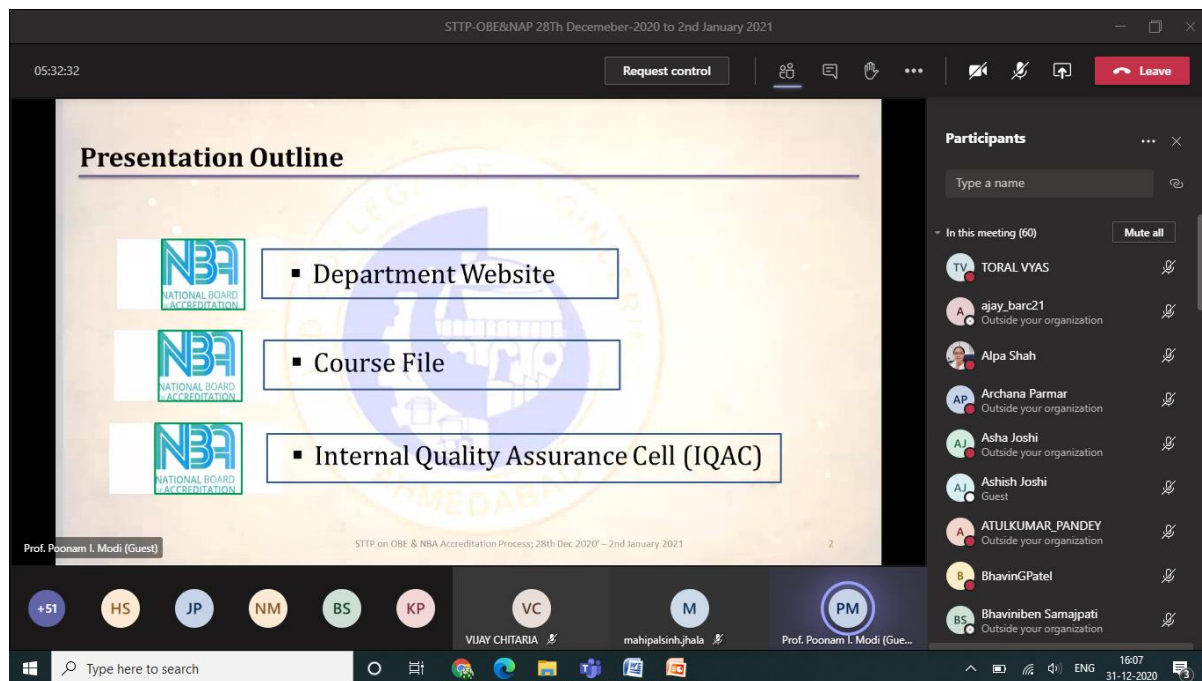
STTP-OBE&NAP 28Th Decemeber-2020 to 2nd January 2021

05:32:32

Request control

Leave

Presentation Outline

NBA NATIONAL BOARD of ACCREDITATION

▪ Department Website

NBA NATIONAL BOARD of ACCREDITATION

▪ Course File

NBA NATIONAL BOARD of ACCREDITATION

▪ Internal Quality Assurance Cell (IQAC)

STTP on OBE & NBA Accreditation Process; 28th Dec 2020' – 2nd January 2021

2

Prof. Poonam I. Modi (Guest)

Participants

Type a name

In this meeting (60)

Mute all

TV TORAL VYAS

A ajay_barc21
Outside your organization

Alpa Shah

AP Archana Parmar
Outside your organization

AJ Asha Joshi
Outside your organization

AJ Ashish Joshi
Guest

A ATULKUMAR_PANDEY
Outside your organization

B BhavinGPatel

BS Bhaviniben Samajpati
Outside your organization

+51 HS JP NM BS KP

VC VIJAY CHITARIA

M mahipalsinh.jhala

PM Prof. Poonam I. Modi (Gue...

Type here to search

ENG 16:07 31-12-2020

3